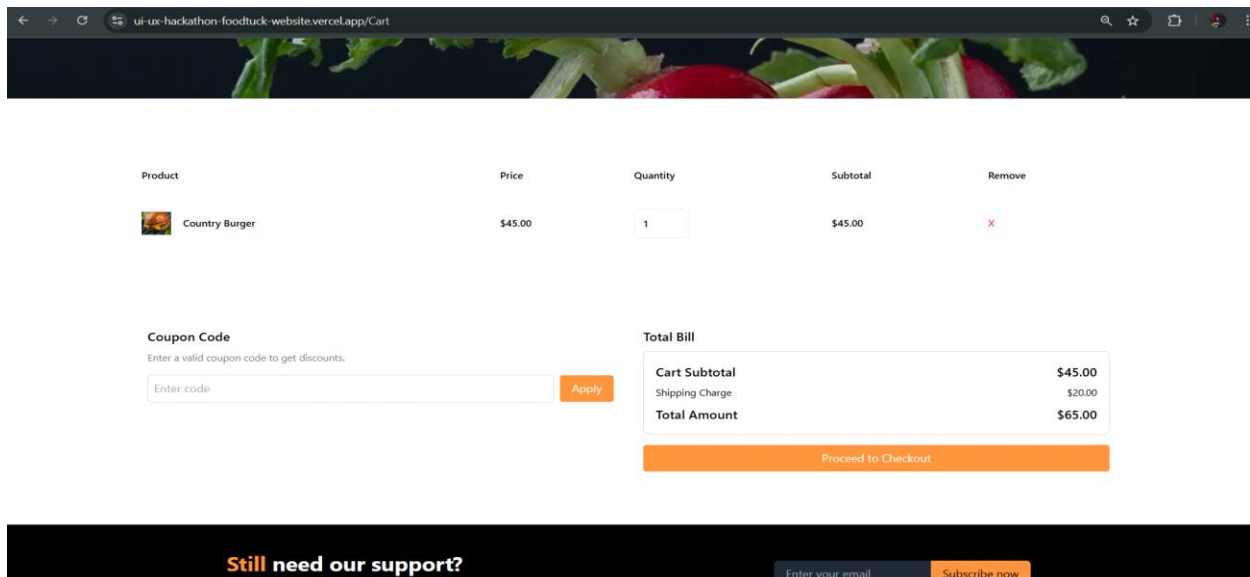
ui-ux-hackathon-foodtuck-website.vercel.app/Cart

| Product | Price | Quantity | Subtotal | Remove |
|---|---|---|---|---|
| Country Burger | $45.00 | 1 | $45.00 | x |

Coupon Code

Enter a valid coupon code to get discounts.

Enter code

Apply

Total Bill

Cart Subtotal $45.00

Shipping Charge $20.00

Total Amount $65.00

Proceed to Checkout

Still need our support?

Enter your email

Subscribe now